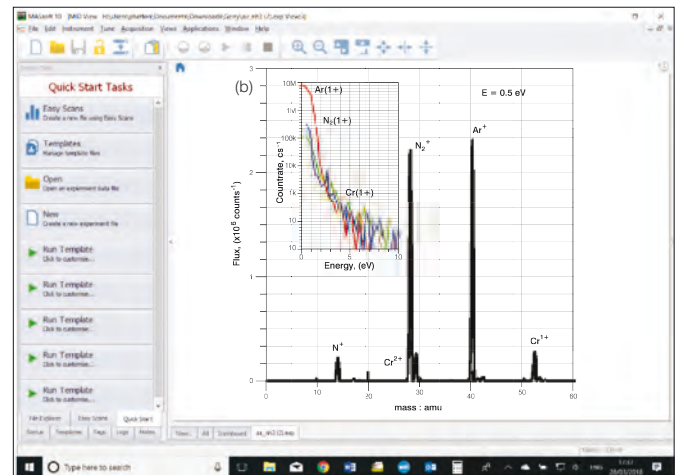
MASsoft 10 [MID View: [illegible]]
File Edit Instrument Tune Acquisition Views Applications Window Help

Quick Start Tasks

Easy Scans
Create a new file using Easy Scans

Templates
Manage template files

Open
Open an experiment data file

New
Create a new experiment file

Run Template
Click to customise...

Run Template
Click to customise...

Run Template
Click to customise...

Run Template
Click to customise...

Run Template
Click to customise...

Run Template
Click to customise...

File Explorer Easy Scans Quick Start
Status Templates Tags Logs Notes

(b)
E = 0.5 eV
Ar(1+)
$N_2$(1+)
Cr(1+)
Countrate, $cs^{-1}$
10M
1M
100k
10k
1k
100
10
10
0 5 10
Energy, (eV)
Flux, (x10$^5$ counts$^{-1}$)
3
2
1
0
$N_2^+$
$Ar^+$
$N^+$
$Cr^{2+}$
$Cr^{1+}$
0 10 20 30 40 50 60 70 80
mass : amu

News All Dashboard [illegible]

Type here to search